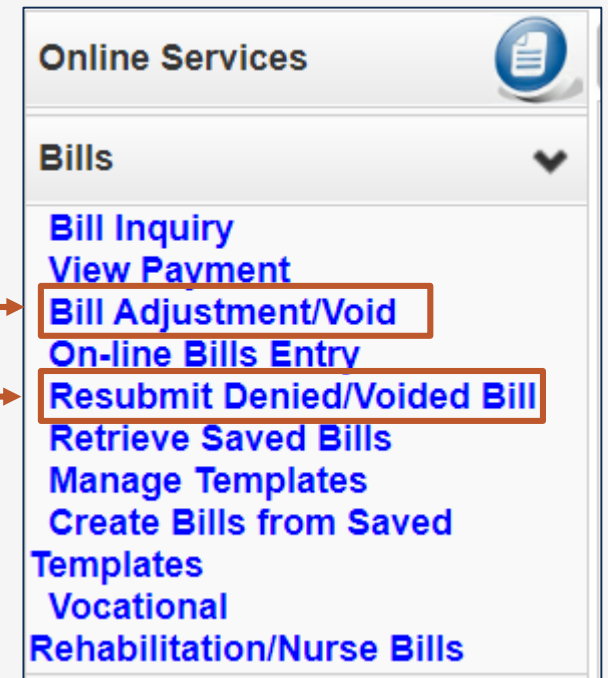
Online Services

Bills

Bill Inquiry
View Payment
Bill Adjustment/Void
On-line Bills Entry
Resubmit Denied/Voided Bill
Retrieve Saved Bills
Manage Templates
Create Bills from Saved Templates
Vocational Rehabilitation/Nurse Bills